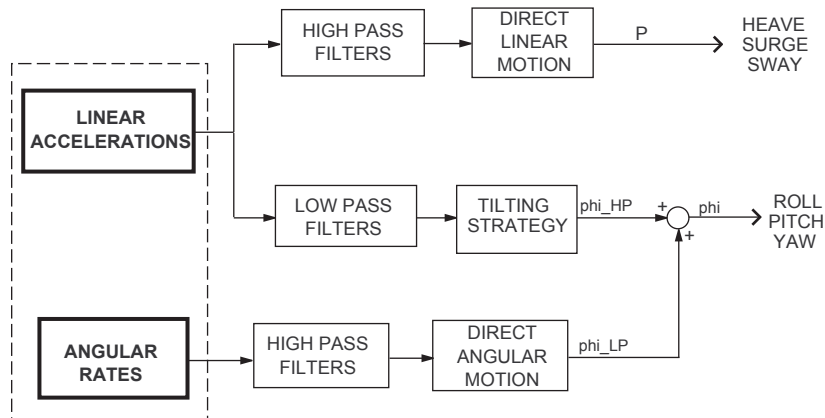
LINEAR ACCELERATIONS

HIGH PASS FILTERS

DIRECT LINEAR MOTION

P

HEAVE SURGE SWAY

LOW PASS FILTERS

TILTING STRATEGY

phi_HP

+

phi

+

ROLL PITCH YAW

ANGULAR RATES

HIGH PASS FILTERS

DIRECT ANGULAR MOTION

phi_LP